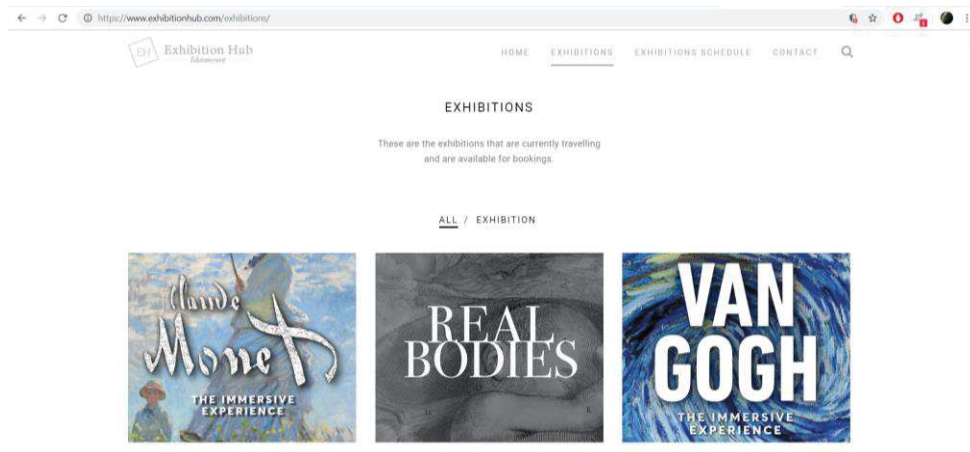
https://www.exhibitionhub.com/exhibitions/

EH Exhibition Hub Edutainment

HOME EXHIBITIONS EXHIBITIONS SCHEDULE CONTACT

EXHIBITIONS

These are the exhibitions that are currently travelling and are available for bookings.

ALL / EXHIBITION

Claude Monet THE IMMERSIVE EXPERIENCE

REAL BODIES

VAN GOGH THE IMMERSIVE EXPERIENCE